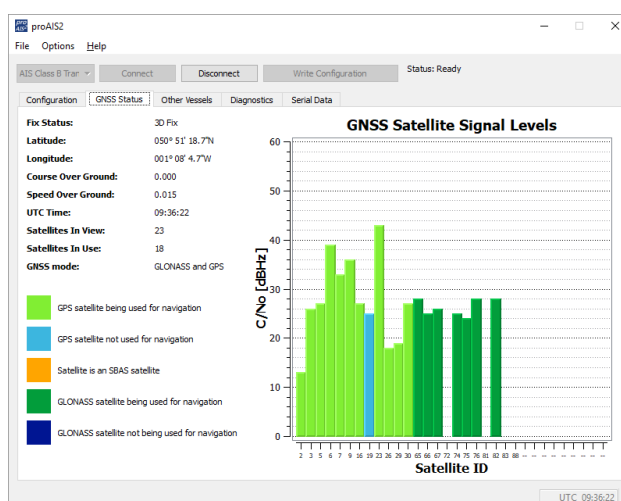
proAIS2

File Options Help

AIS Class B Trar Connect Disconnect Write Configuration Status: Ready

Configuration GNSS Status Other Vessels Diagnostics Serial Data

| | |
|---|---|
| Fix Status: | 3D Fix |
| Latitude: | 050° 51' 18.7"N |
| Longitude: | 001° 08' 4.7"W |
| Course Over Ground: | 0.000 |
| Speed Over Ground: | 0.015 |
| UTC Time: | 09:36:22 |
| Satellites In View: | 23 |
| Satellites In Use: | 18 |
| GNSS mode: | GLONASS and GPS |

GPS satellite being used for navigation

GPS satellite not used for navigation

Satellite is an SBAS satellite

GLONASS satellite being used for navigation

GLONASS satellite not being used for navigation

GNSS Satellite Signal Levels

C/No [dBHz]

60
50
40
30
20
10
0

2 3 5 6 7 9 16 19 23 26 29 30 65 66 67 72 74 75 81 82 83 88

Satellite ID

UTC 09:36:22